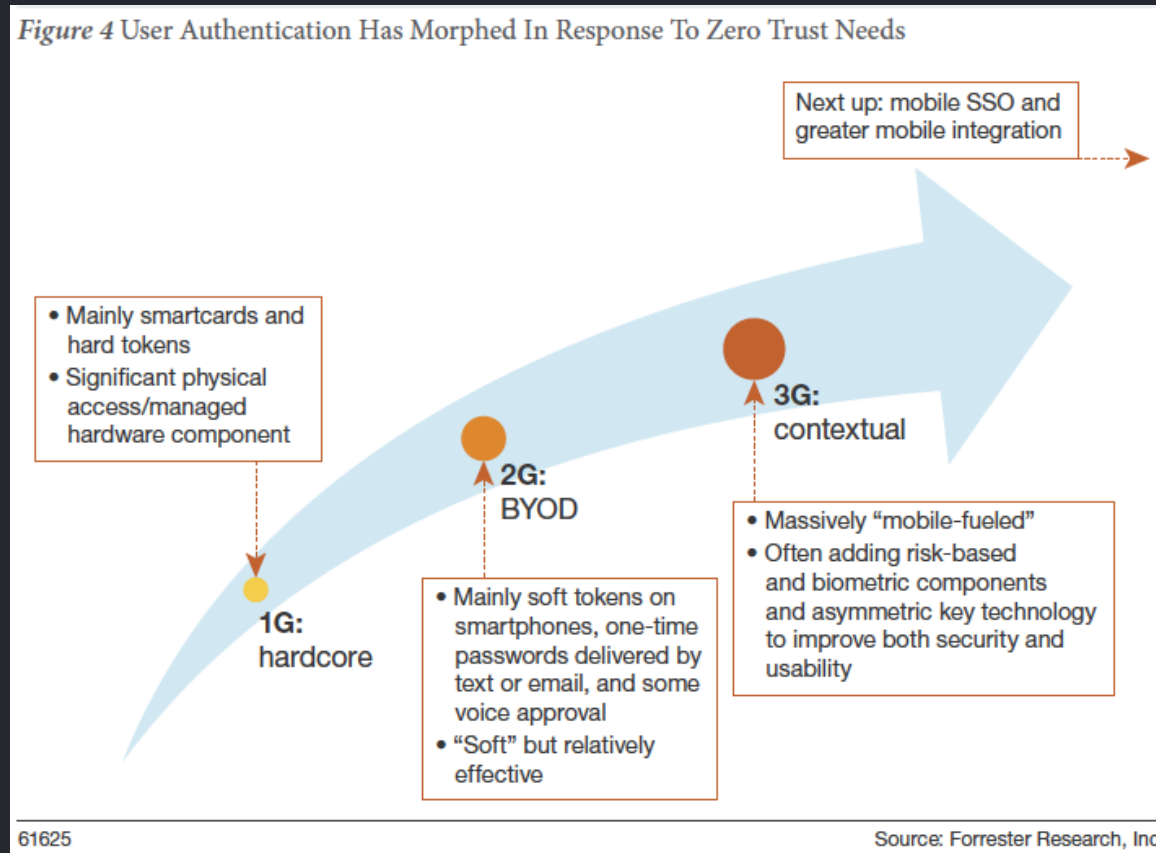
*Figure 4* User Authentication Has Morphed In Response To Zero Trust Needs

Next up: mobile SSO and greater mobile integration

• Mainly smartcards and hard tokens
• Significant physical access/managed hardware component

1G: hardcore

2G: BYOD

• Mainly soft tokens on smartphones, one-time passwords delivered by text or email, and some voice approval
• “Soft” but relatively effective

3G: contextual

• Massively “mobile-fueled”
• Often adding risk-based and biometric components and asymmetric key technology to improve both security and usability

61625

Source: Forrester Research, Inc